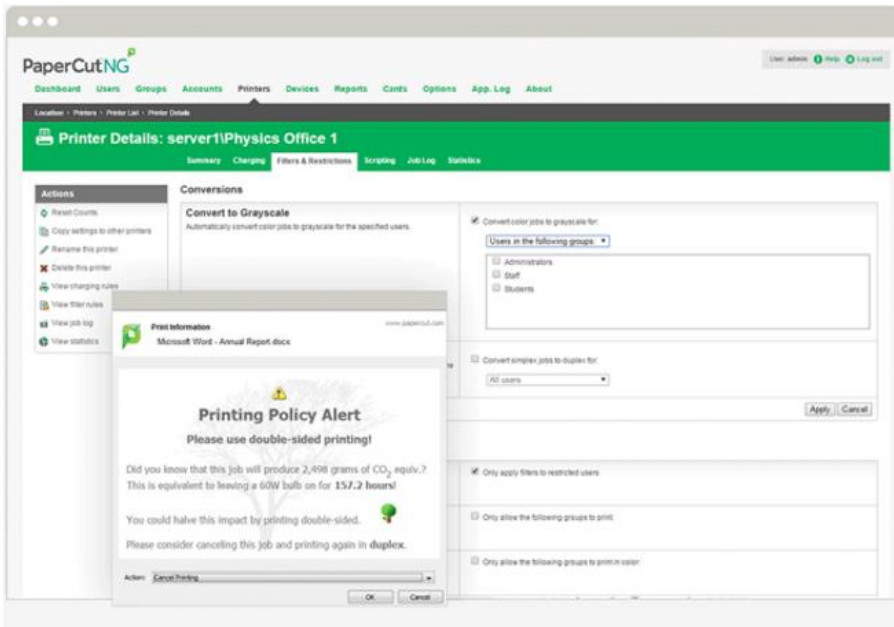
PaperCutNG

User: admin Help Log out

Dashboard Users Groups Accounts Printers Devices Reports Cards Options App. Log About

Location › Printers › Printer List › Printer Details

Printer Details: server1\Physics Office 1

Summary Charging Filters & Restrictions Scripting Job Log Statistics

Actions

Reset Counts
Copy settings to other printers
Rename this printer
Delete this printer
View charging rules
View filter rules
View job log
View statistics

Conversions

Convert to Grayscale
Automatically convert color jobs to grayscale for the specified users.

Convert color jobs to grayscale for:
Users in the following groups
Administrators
Staff
Students

Convert simplex jobs to duplex for:
All users

Apply Cancel

Only apply filters to restricted users

Only allow the following groups to print:

Only allow the following groups to print in color:

Print Information
www.papercut.com
Microsoft Word - Annual Report.docx

Printing Policy Alert
Please use double-sided printing!

Did you know that this job will produce 2,498 grams of $CO_2$ equiv.? This is equivalent to leaving a 60W bulb on for 157.2 hours!

You could halve this impact by printing double-sided.

Please consider canceling this job and printing again in duplex.

Action: Cancel Printing

OK Cancel